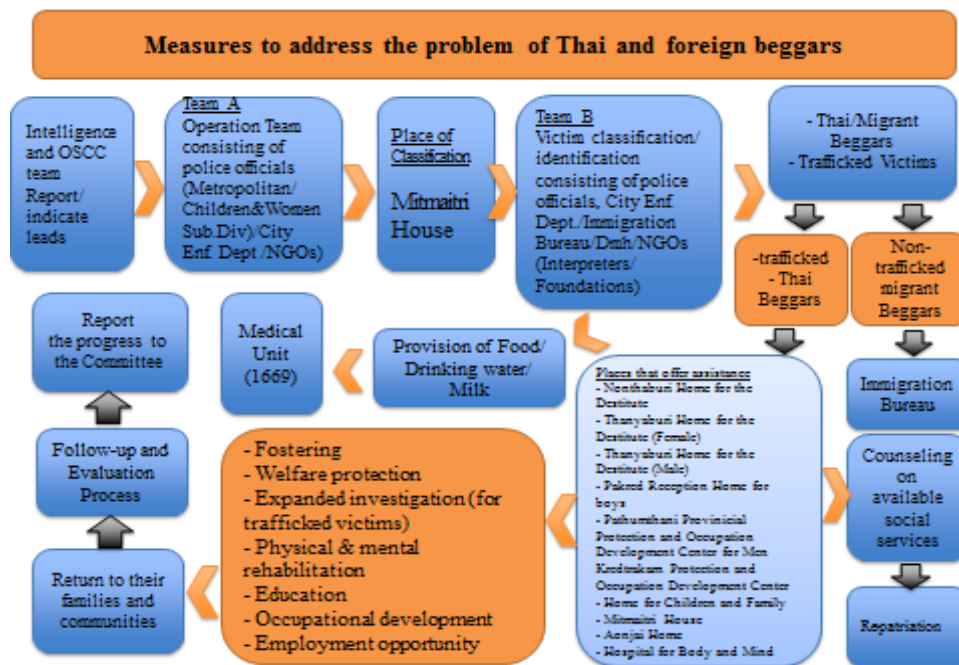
Measures to address the problem of Thai and foreign beggars

Intelligence and OSCC team Report/ indicate leads

Team A
Operation Team consisting of police officials (Metropolitan/ Children&Women Sub.Div)/City Enf Dept /NGOs)

Place of Classification
Mitmaitri House

Team B
Victim classification/ identification consisting of police officials, City Enf Dept./Immigration Bureau/Dmh/NGOs (Interpreters/ Foundations)

- Thai/Migrant Beggars
- Trafficked Victims

-trafficked
- Thai Beggars

Non-trafficked migrant Beggars

Immigration Bureau

Counseling on available social services

Repatriation

Places that offer assistance
- Nonthaburi Home for the Destitute
- Thanyaburi Home for the Destitute (Female)
- Thanyaburi Home for the Destitute (Male)
- Pakred Reception Home for boys
- Pathumthani Provinicial Protection and Occupation Development Center for Men
Kredtrakarn Protection and Occupation Development Center
- Home for Children and Family
- Mitmaitri House
- Aonjai Home
- Hospital for Body and Mind

- Fostering
- Welfare protection
- Expanded investigation (for trafficked victims)
- Physical & mental rehabilitation
- Education
- Occupational development
- Employment opportunity

Provision of Food/ Drinking water/ Milk

Medical Unit (1669)

Report the progress to the Committee

Follow-up and Evaluation Process

Return to their families and communities